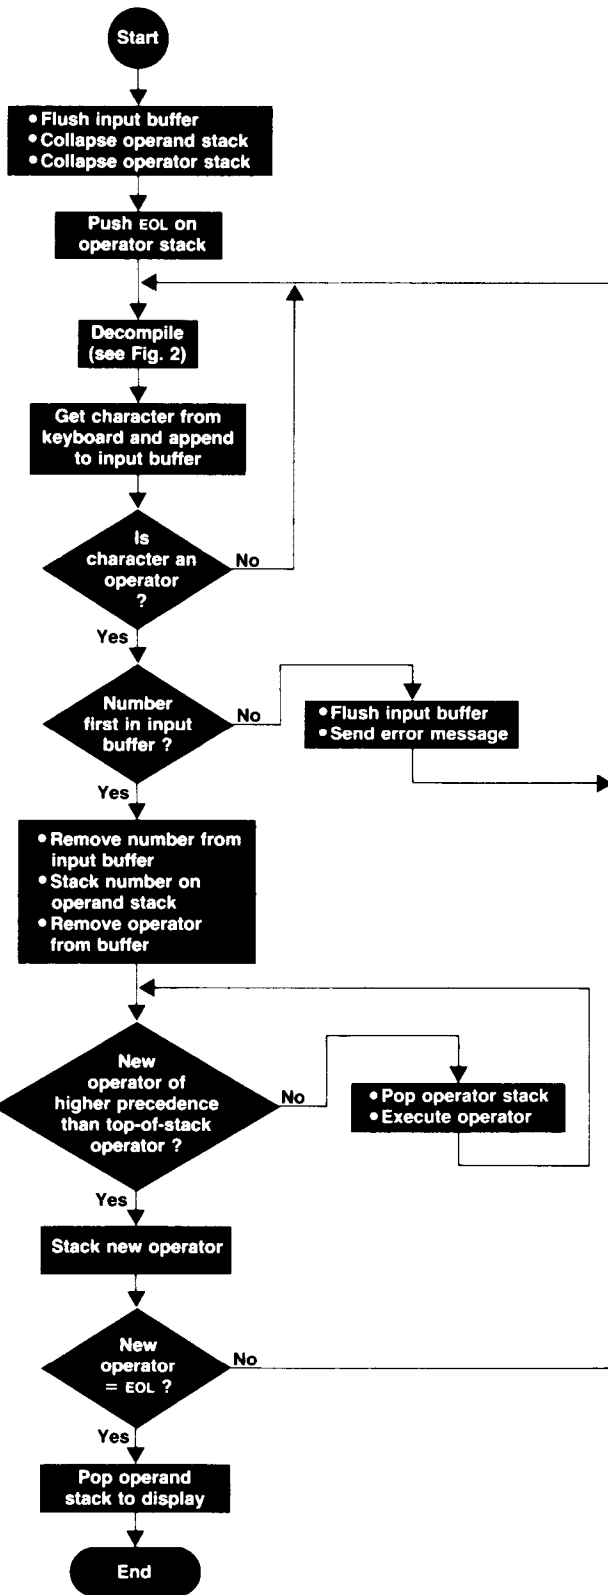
Start

• Flush input buffer
• Collapse operand stack
• Collapse operator stack

Push EOL on operator stack

Decompile (see Fig. 2)

Get character from keyboard and append to input buffer

Is character an operator ?

No

Yes

Number first in input buffer ?

No

• Flush input buffer
• Send error message

Yes

• Remove number from input buffer
• Stack number on operand stack
• Remove operator from buffer

New operator of higher precedence than top-of-stack operator ?

No

• Pop operator stack
• Execute operator

Yes

Stack new operator

New operator = EOL ?

No

Yes

Pop operand stack to display

End